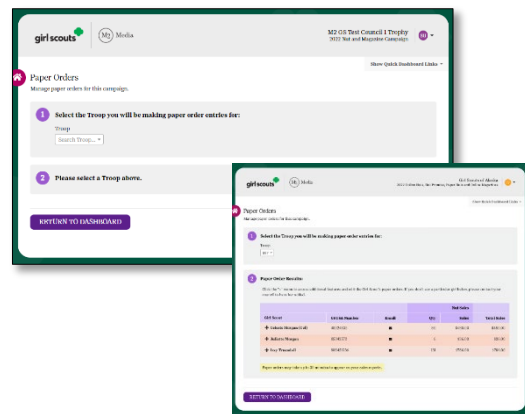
girl scouts

M2 Media

M2 GS Test Council 1 Trophy
2022 Nut and Magazine Campaign

Show Quick Dashboard Links

Paper Orders

Manage paper orders for this campaign.

1 Select the Troop you will be making paper order entries for:

Troop

Search Troop...

2 Please select a Troop above.

RETURN TO DASHBOARD

girl scouts

M2 Media

Girl Scouts of Alaska
2022 Fall Nut, Tea, Treat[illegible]

Show Quick Dashboard Links

Paper Orders

Manage paper orders for this campaign.

1 Select the Troop you will be making paper order entries for:

Troop

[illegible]

2 Paper Order Results

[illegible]

| Girl Scout | GSUSA Number | Email | Nut Sales Qty | Nut Sales Value | Total Value |
|---|---|---|---|---|---|
| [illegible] | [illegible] | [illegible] | 15 | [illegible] | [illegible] |
| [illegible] | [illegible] | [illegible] | 1 | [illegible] | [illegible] |
| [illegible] | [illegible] | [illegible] | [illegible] | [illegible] | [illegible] |

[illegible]

RETURN TO DASHBOARD